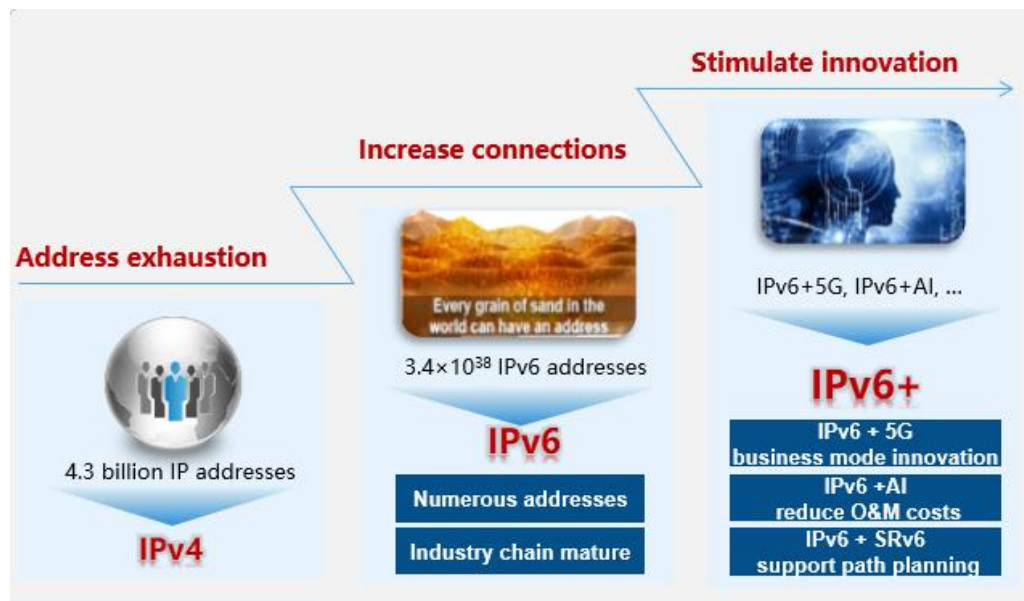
Stimulate innovation

Increase connections

Address exhaustion

4.3 billion IP addresses

IPv4

Every grain of sand in the world can have an address

$3.4\times10^{38}$ IPv6 addresses

IPv6

Numerous addresses

Industry chain mature

IPv6+5G, IPv6+AI, ...

IPv6+

IPv6 + 5G
business mode innovation

IPv6 +AI
reduce O&M costs

IPv6 + SRv6
support path planning